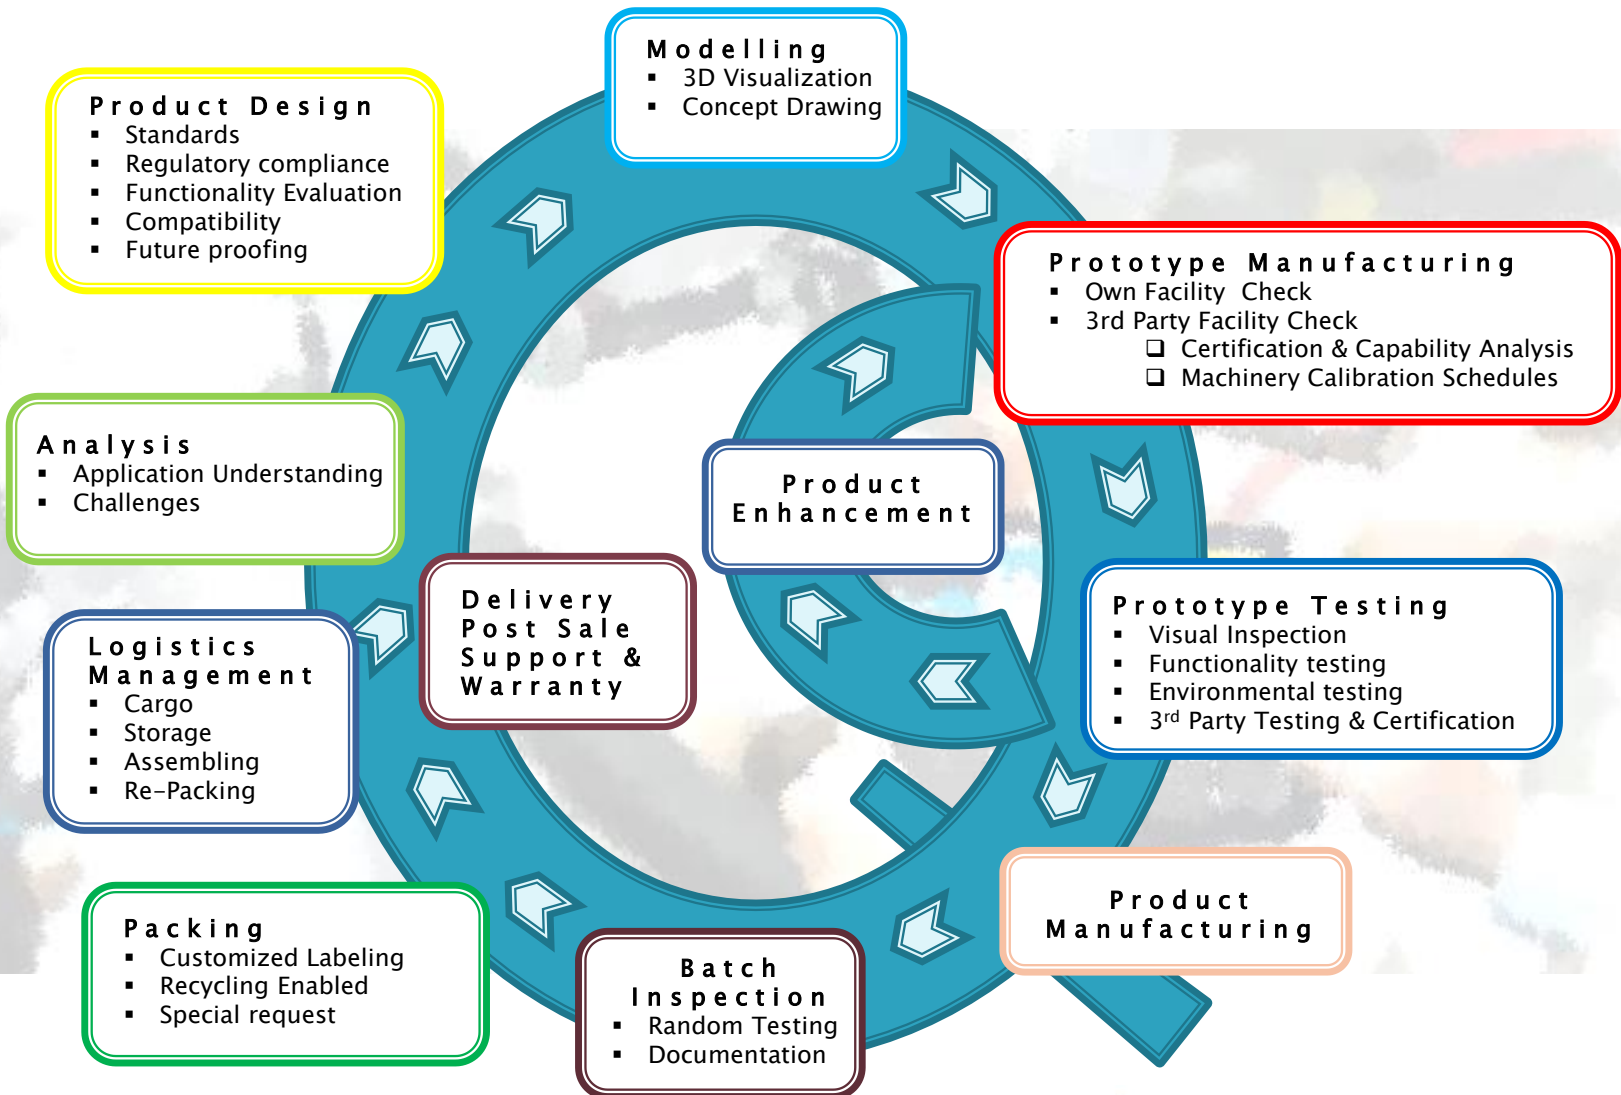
Modelling
- 3D Visualization
- Concept Drawing

Prototype Manufacturing
- Own Facility Check
- 3rd Party Facility Check
  - Certification & Capability Analysis
  - Machinery Calibration Schedules

Prototype Testing
- Visual Inspection
- Functionality testing
- Environmental testing
- 3$^{rd}$ Party Testing & Certification

Product Manufacturing

Batch Inspection
- Random Testing
- Documentation

Packing
- Customized Labeling
- Recycling Enabled
- Special request

Logistics Management
- Cargo
- Storage
- Assembling
- Re-Packing

Analysis
- Application Understanding
- Challenges

Product Design
- Standards
- Regulatory compliance
- Functionality Evaluation
- Compatibility
- Future proofing

Product Enhancement

Delivery Post Sale Support & Warranty